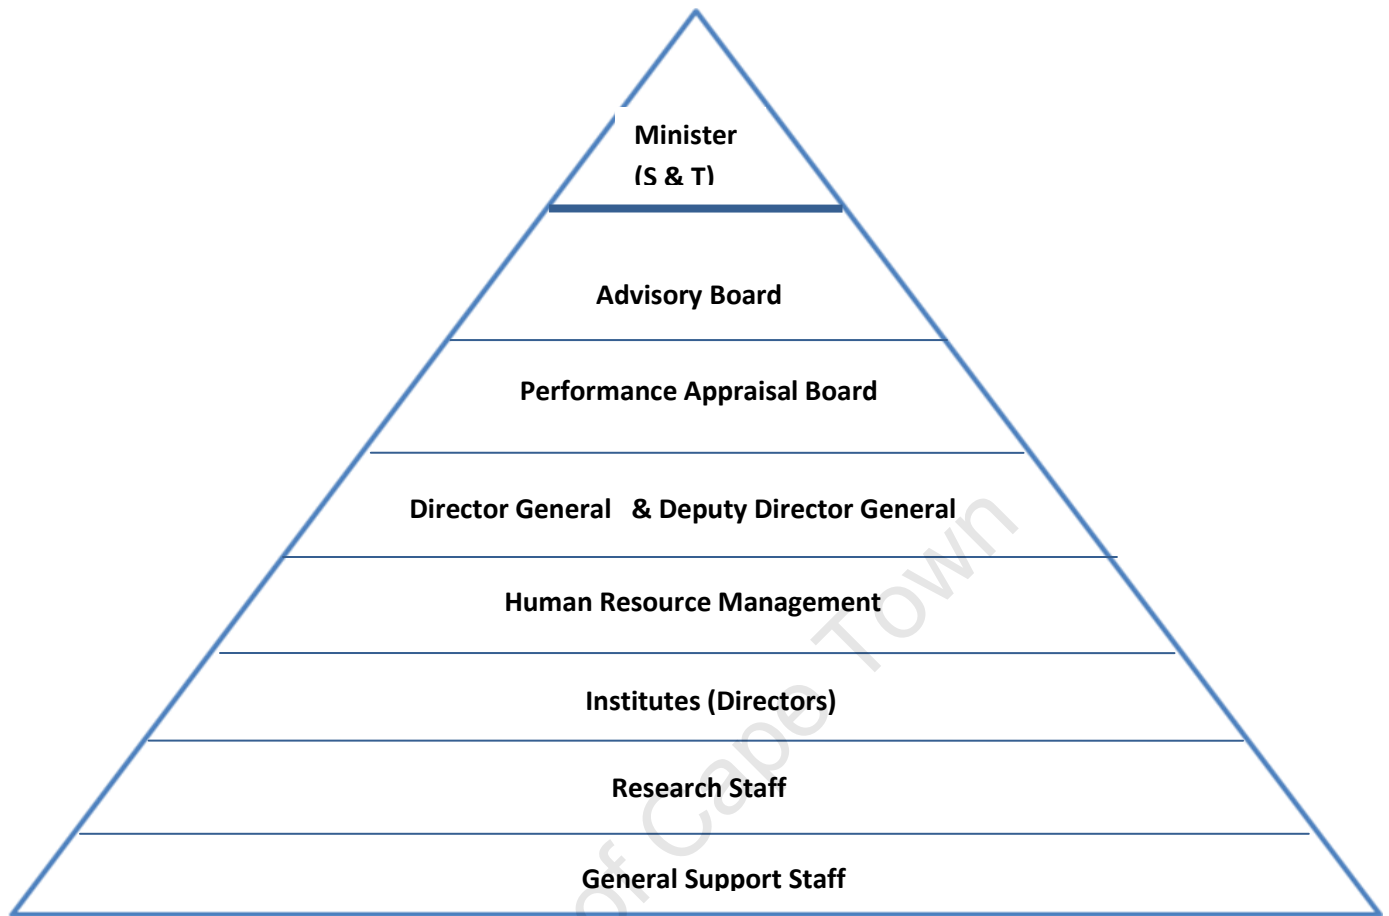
Minister
(S & T)

Advisory Board

Performance Appraisal Board

Director General & Deputy Director General

Human Resource Management

Institutes (Directors)

Research Staff

General Support Staff

of Cape Town